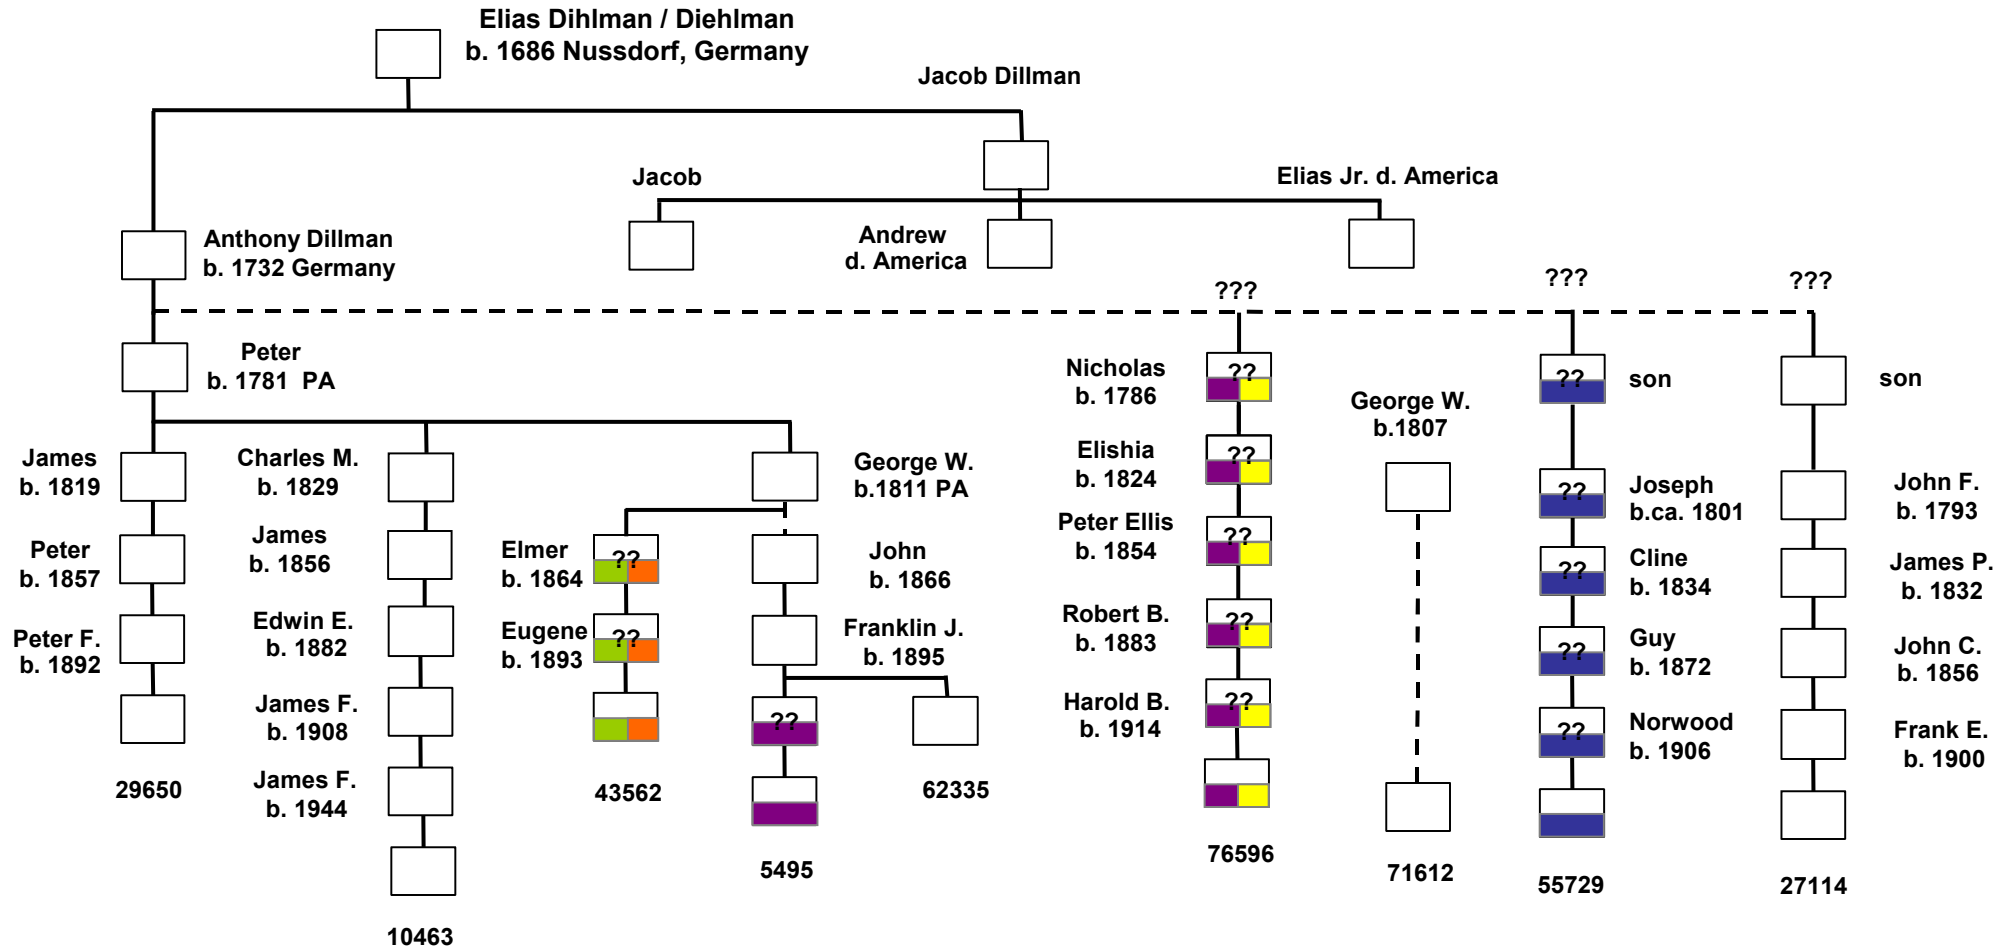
Elias Dihlman / Diehlman
b. 1686 Nussdorf, Germany

Jacob Dillman

Jacob

Elias Jr. d. America

Andrew
d. America

Anthony Dillman
b. 1732 Germany

???

???

???

Peter
b. 1781 PA

James
b. 1819

Peter
b. 1857

Peter F.
b. 1892

29650

Charles M.
b. 1829

James
b. 1856

Edwin E.
b. 1882

James F.
b. 1908

James F.
b. 1944

10463

George W.
b.1811 PA

Elmer
b. 1864

??

Eugene
b. 1893

??

43562

John
b. 1866

Franklin J.
b. 1895

??

5495

62335

Nicholas
b. 1786

??

Elishia
b. 1824

??

Peter Ellis
b. 1854

??

Robert B.
b. 1883

??

Harold B.
b. 1914

??

76596

George W.
b.1807

71612

??

son

Joseph
b.ca. 1801

??

Cline
b. 1834

??

Guy
b. 1872

??

Norwood
b. 1906

??

55729

son

John F.
b. 1793

James P.
b. 1832

John C.
b. 1856

Frank E.
b. 1900

27114